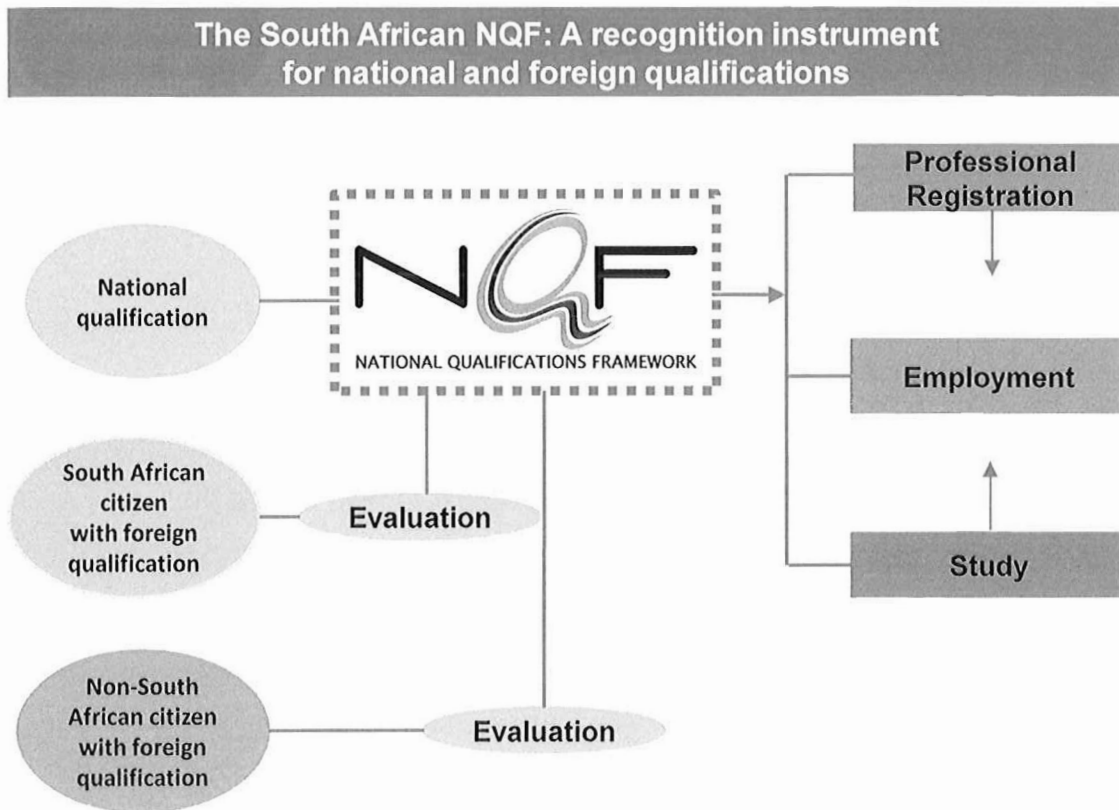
The South African NQF: A recognition instrument for national and foreign qualifications

National qualification

NQF
NATIONAL QUALIFICATIONS FRAMEWORK

Professional Registration

Employment

Study

South African citizen with foreign qualification

Evaluation

Non-South African citizen with foreign qualification

Evaluation